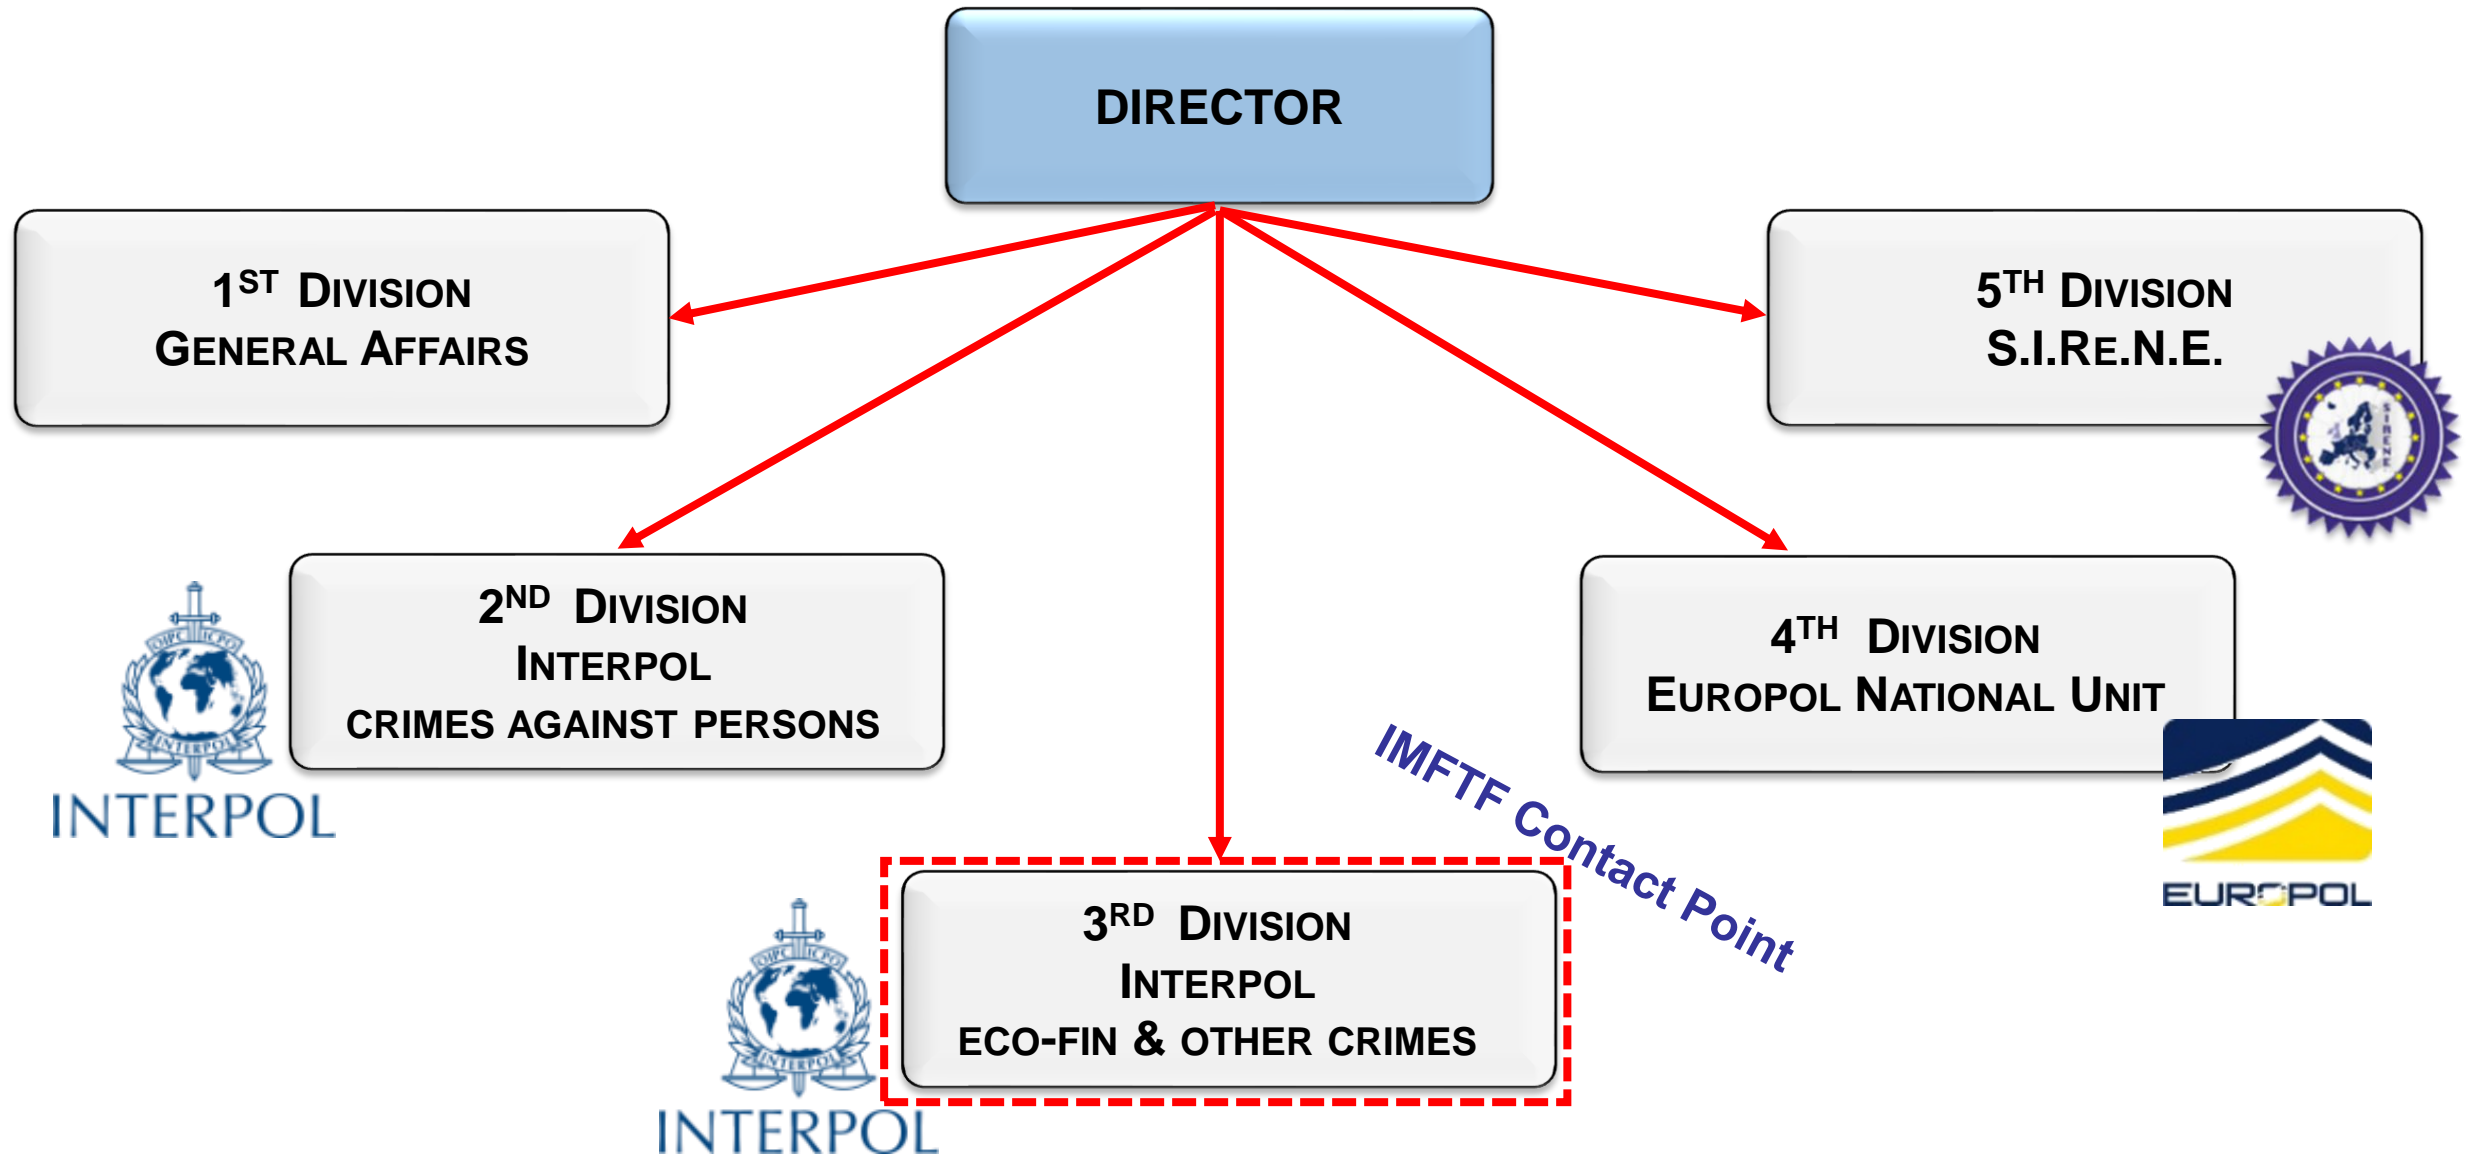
DIRECTOR

1$^{ST}$ DIVISION
GENERAL AFFAIRS

5$^{TH}$ DIVISION
S.I.RE.N.E.

SIRENE

2$^{ND}$ DIVISION
INTERPOL
CRIMES AGAINST PERSONS

OIPC ICPO
INTERPOL
INTERPOL

4$^{TH}$ DIVISION
EUROPOL NATIONAL UNIT

IMFTF Contact Point

EUROPOL

3$^{RD}$ DIVISION
INTERPOL
ECO-FIN & OTHER CRIMES

OIPC ICPO
INTERPOL
INTERPOL